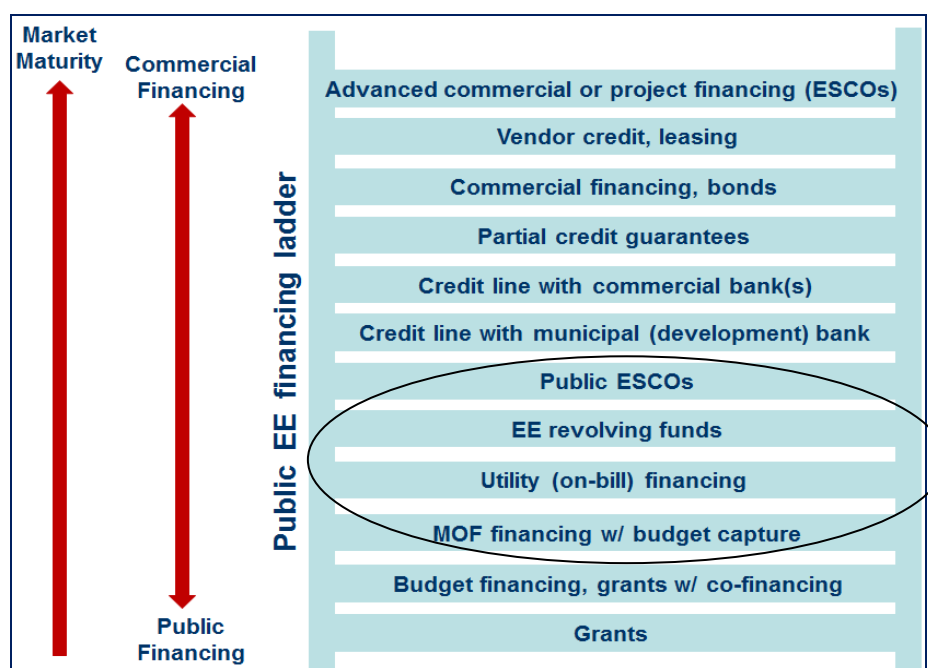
Market Maturity

Commercial Financing

Public Financing

Public EE financing ladder

Advanced commercial or project financing (ESCOs)

Vendor credit, leasing

Commercial financing, bonds

Partial credit guarantees

Credit line with commercial bank(s)

Credit line with municipal (development) bank

Public ESCOs

EE revolving funds

Utility (on-bill) financing

MOF financing w/ budget capture

Budget financing, grants w/ co-financing

Grants